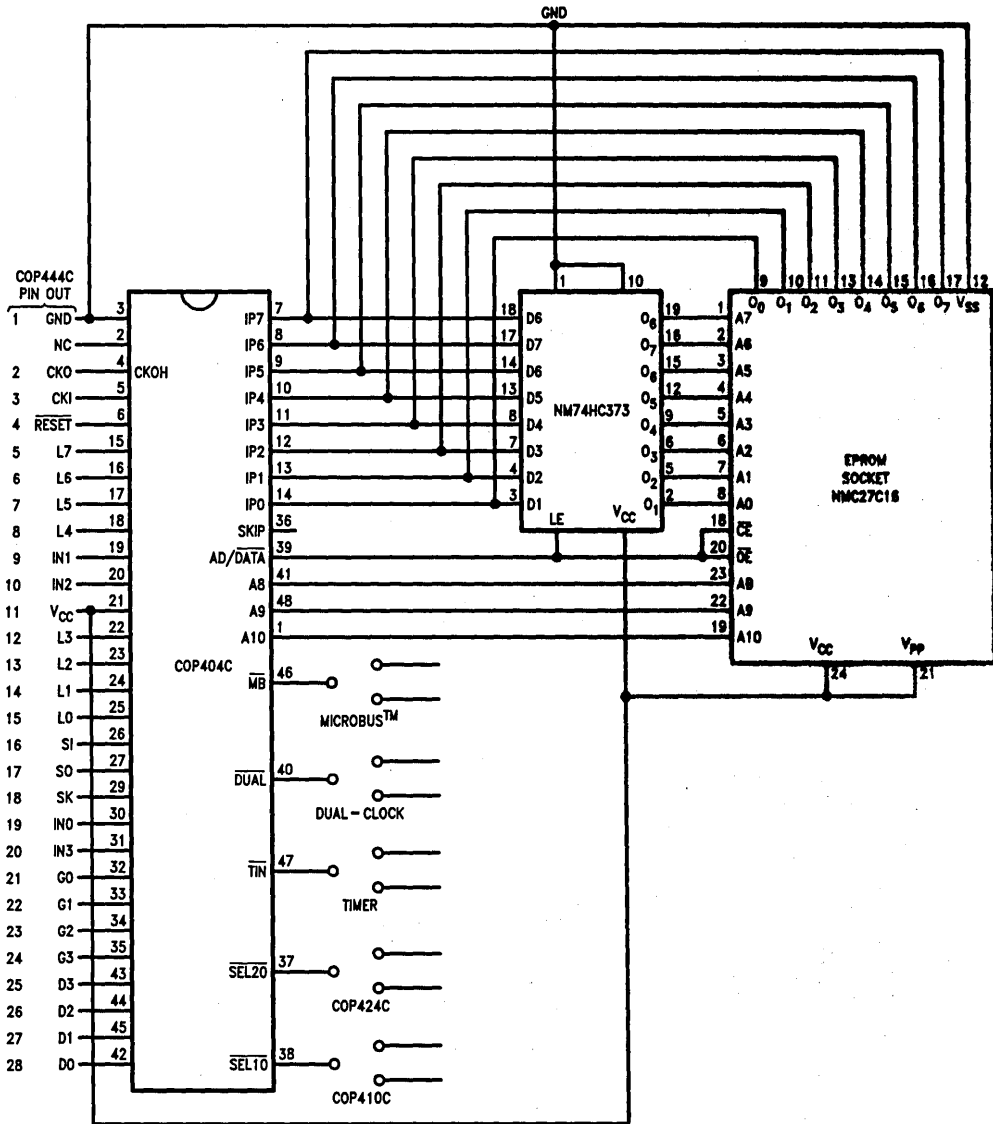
GND

COP444C PIN OUT

| | | |
|---|---|---|
| 1 | GND | 3 |
| | NC | 2 |
| 2 | CKO | 4 |
| 3 | CKI | 5 |
| 4 | $\overline{RESET}$ | 6 |
| 5 | L7 | 15 |
| 6 | L6 | 16 |
| 7 | L5 | 17 |
| 8 | L4 | 18 |
| 9 | IN1 | 19 |
| 10 | IN2 | 20 |
| 11 | $V_{CC}$ | 21 |
| 12 | L3 | 22 |
| 13 | L2 | 23 |
| 14 | L1 | 24 |
| 15 | L0 | 25 |
| 16 | SI | 26 |
| 17 | SO | 27 |
| 18 | SK | 29 |
| 19 | IN0 | 30 |
| 20 | IN3 | 31 |
| 21 | G0 | 32 |
| 22 | G1 | 33 |
| 23 | G2 | 34 |
| 24 | G3 | 35 |
| 25 | D3 | 43 |
| 26 | D2 | 44 |
| 27 | D1 | 45 |
| 28 | D0 | 42 |

CKOH

COP404C

IP7 7
IP6 8
IP5 9
IP4 10
IP3 11
IP2 12
IP1 13
IP0 14
$\overline{SKIP}$ 36
AD/$\overline{DATA}$ 39
A8 41
A9 48
A10 1
$\overline{MB}$ 46
MICROBUS$^{TM}$
$\overline{DUAL}$ 40
DUAL - CLOCK
$\overline{TIN}$ 47
TIMER
$\overline{SEL20}$ 37
COP424C
$\overline{SEL10}$ 38
COP410C

NM74HC373
1 10
18 D6
17 D7
14 D6
13 D5
8 D4
7 D3
4 D2
3 D1
LE $V_{CC}$
$O_6$ 19
$O_7$ 16
$O_6$ 15
$O_5$ 12
$O_4$ 9
$O_3$ 6
$O_2$ 5
$O_1$ 2

EPROM SOCKET NMC27C16
9 10 11 13 14 15 16 17 12
$O_0$ $O_1$ $O_2$ $O_3$ $O_4$ $O_5$ $O_6$ $O_7$ $V_{SS}$
1 A7
2 A6
3 A5
4 A4
5 A3
6 A2
7 A1
8 A0
18 $\overline{CE}$
20 $\overline{OE}$
23 A8
22 A9
19 A10
$V_{CC}$ 24
$V_{PP}$ 21